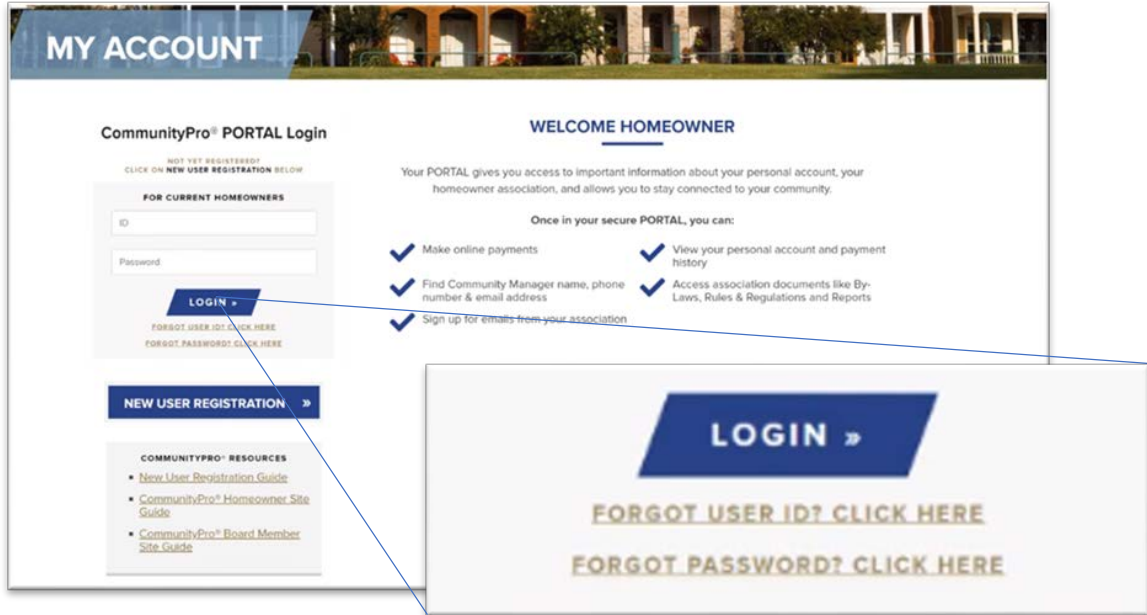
MY ACCOUNT

CommunityPro® PORTAL Login

NOT YET REGISTERED?
CLICK ON NEW USER REGISTRATION BELOW

FOR CURRENT HOMEOWNERS

ID

Password

LOGIN »

FORGOT USER ID? CLICK HERE
FORGOT PASSWORD? CLICK HERE

NEW USER REGISTRATION »

COMMUNITYPRO® RESOURCES

- New User Registration Guide
- CommunityPro® Homeowner Site Guide
- CommunityPro® Board Member Site Guide

WELCOME HOMEOWNER

Your PORTAL gives you access to important information about your personal account, your homeowner association, and allows you to stay connected to your community.

Once in your secure PORTAL, you can:

Make online payments

View your personal account and payment history

Find Community Manager name, phone number & email address

Access association documents like By-Laws, Rules & Regulations and Reports

Sign up for emails from your association

LOGIN »

FORGOT USER ID? CLICK HERE

FORGOT PASSWORD? CLICK HERE